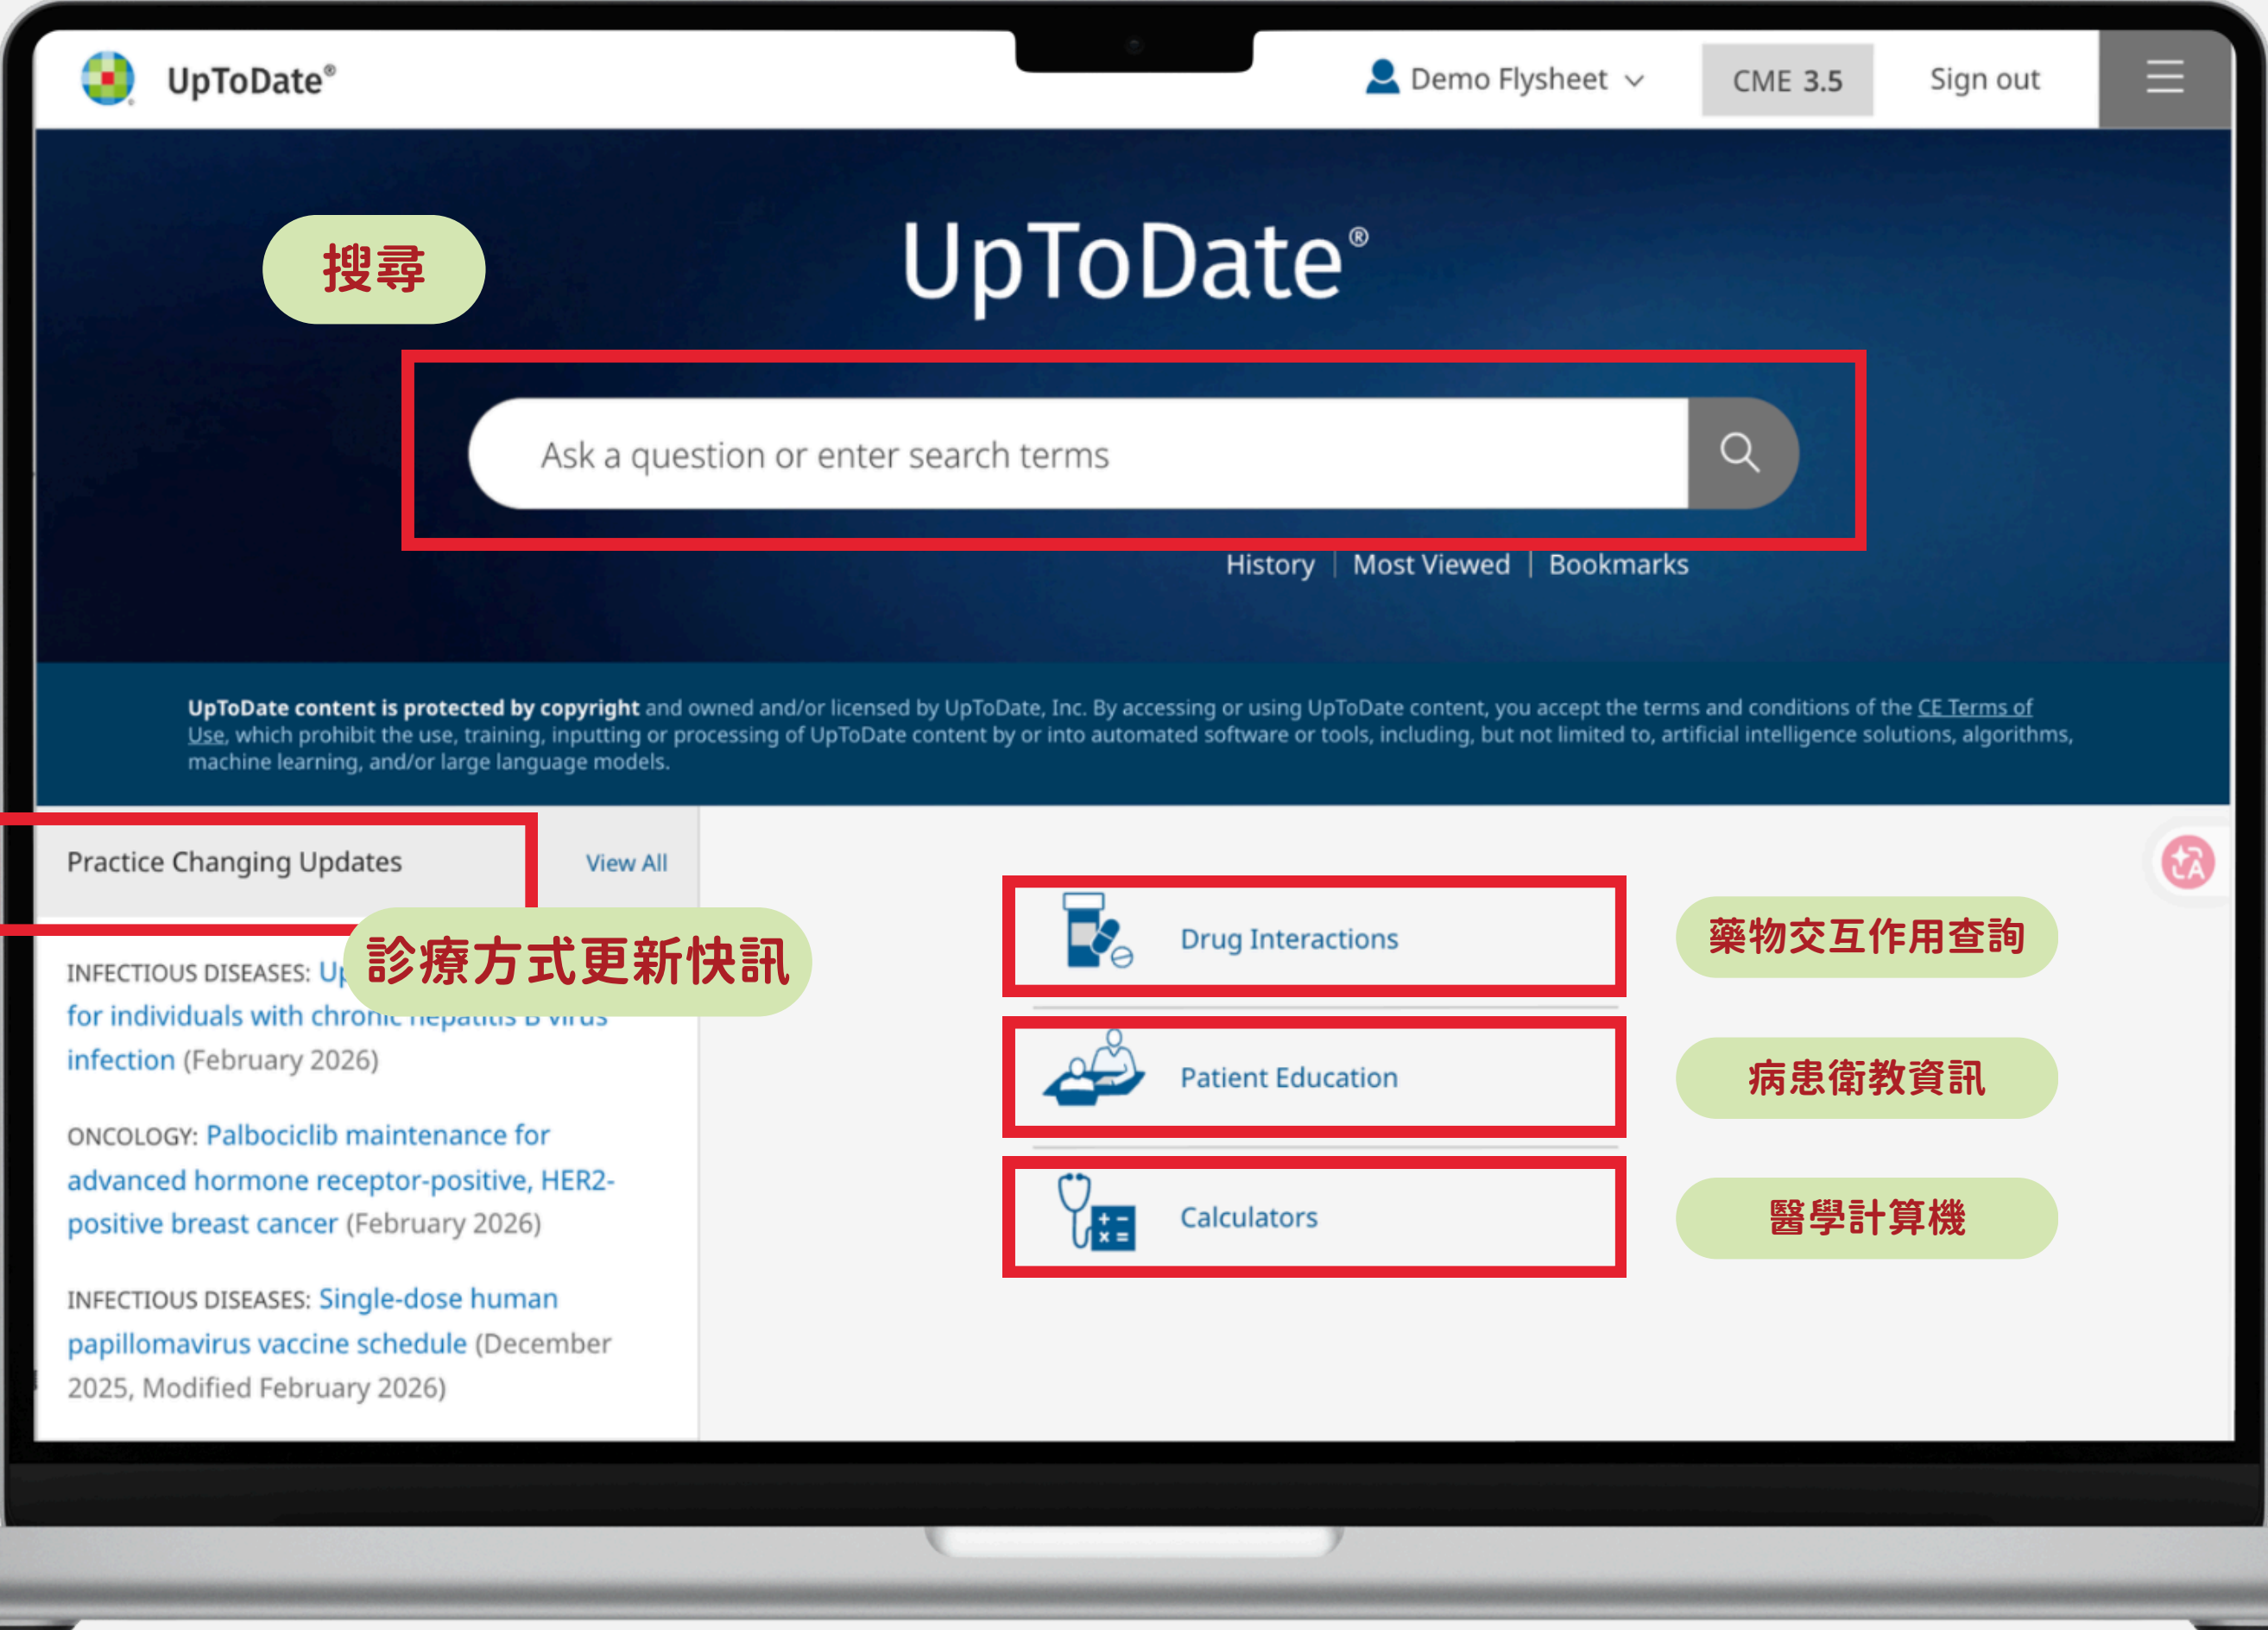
UpToDate®

Demo Flysheet

CME 3.5

Sign out

搜尋

UpToDate®

Ask a question or enter search terms

History | Most Viewed | Bookmarks

UpToDate content is protected by copyright and owned and/or licensed by UpToDate, Inc. By accessing or using UpToDate content, you accept the terms and conditions of the CE Terms of Use, which prohibit the use, training, inputting or processing of UpToDate content by or into automated software or tools, including, but not limited to, artificial intelligence solutions, algorithms, machine learning, and/or large language models.

Practice Changing Updates

View All

診療方式更新快訊

INFECTIOUS DISEASES: Up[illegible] for individuals with chron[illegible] infection (February 2026)

ONCOLOGY: Palbociclib maintenance for advanced hormone receptor-positive, HER2-positive breast cancer (February 2026)

INFECTIOUS DISEASES: Single-dose human papillomavirus vaccine schedule (December 2025, Modified February 2026)

Drug Interactions

藥物交互作用查詢

Patient Education

病患衛教資訊

Calculators

醫學計算機